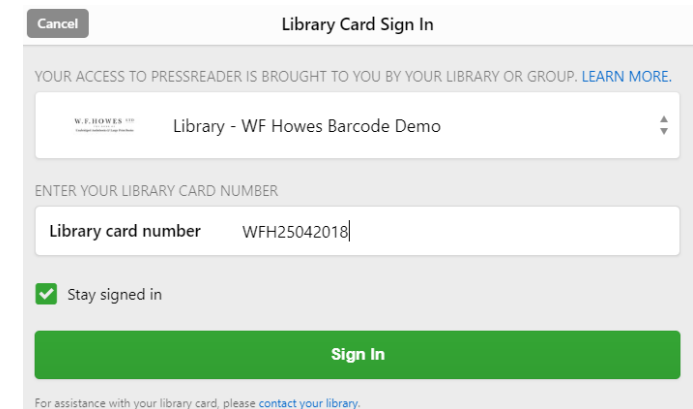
Cancel

Library Card Sign In

YOUR ACCESS TO PRESSREADER IS BROUGHT TO YOU BY YOUR LIBRARY OR GROUP. LEARN MORE.

W.F. HOWES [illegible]

Library - WF Howes Barcode Demo

ENTER YOUR LIBRARY CARD NUMBER

Library card number WFH25042018

Stay signed in

Sign In

For assistance with your library card, please contact your library.